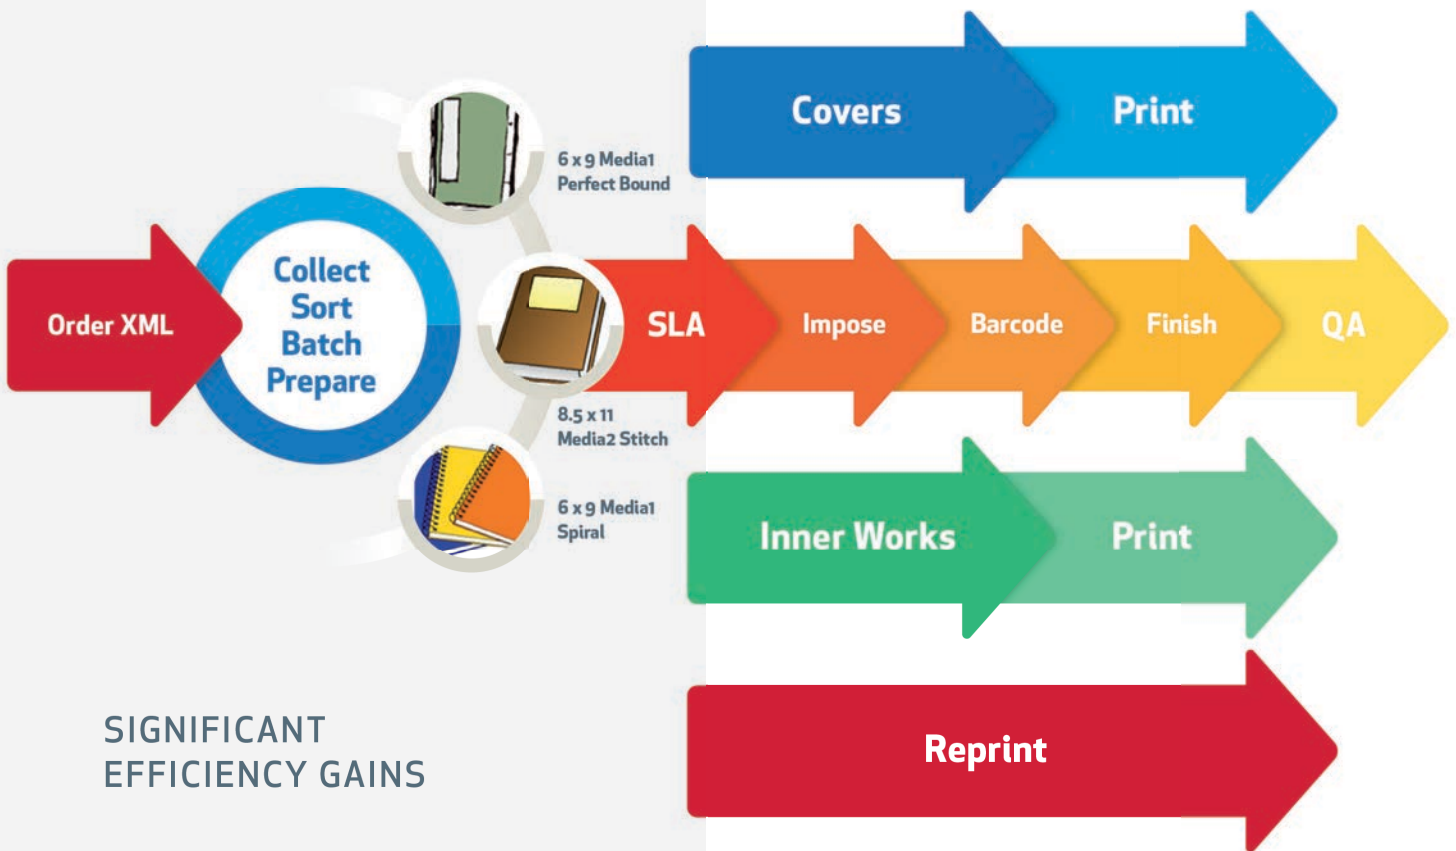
Covers
Print

6 x 9 Media1
Perfect Bound

Order XML

Collect
Sort
Batch
Prepare

SLA
Impose
Barcode
Finish
QA

8.5 x 11
Media2 Stitch

6 x 9 Media1
Spiral

Inner Works
Print

SIGNIFICANT
EFFICIENCY GAINS

Reprint